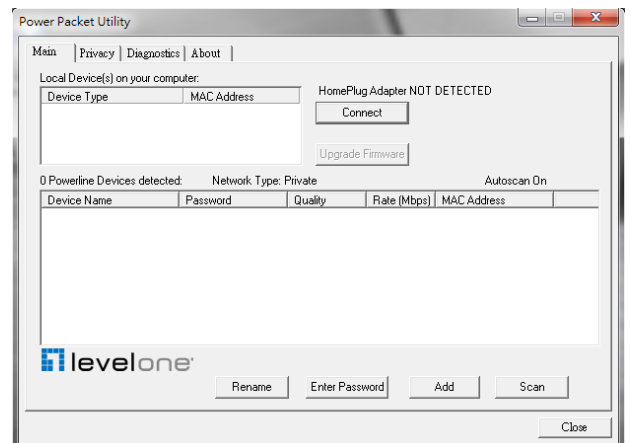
Power Packet Utility

Main | Privacy | Diagnostics | About

Local Device(s) on your computer:

| Device Type | MAC Address |
|---|---|

HomePlug Adapter NOT DETECTED

Connect

Upgrade Firmware

0 Powerline Devices detected:    Network Type: Private    Autoscan On

| Device Name | Password | Quality | Rate (Mbps) | MAC Address |
|---|---|---|---|---|

levelone

Rename    Enter Password    Add    Scan

Close